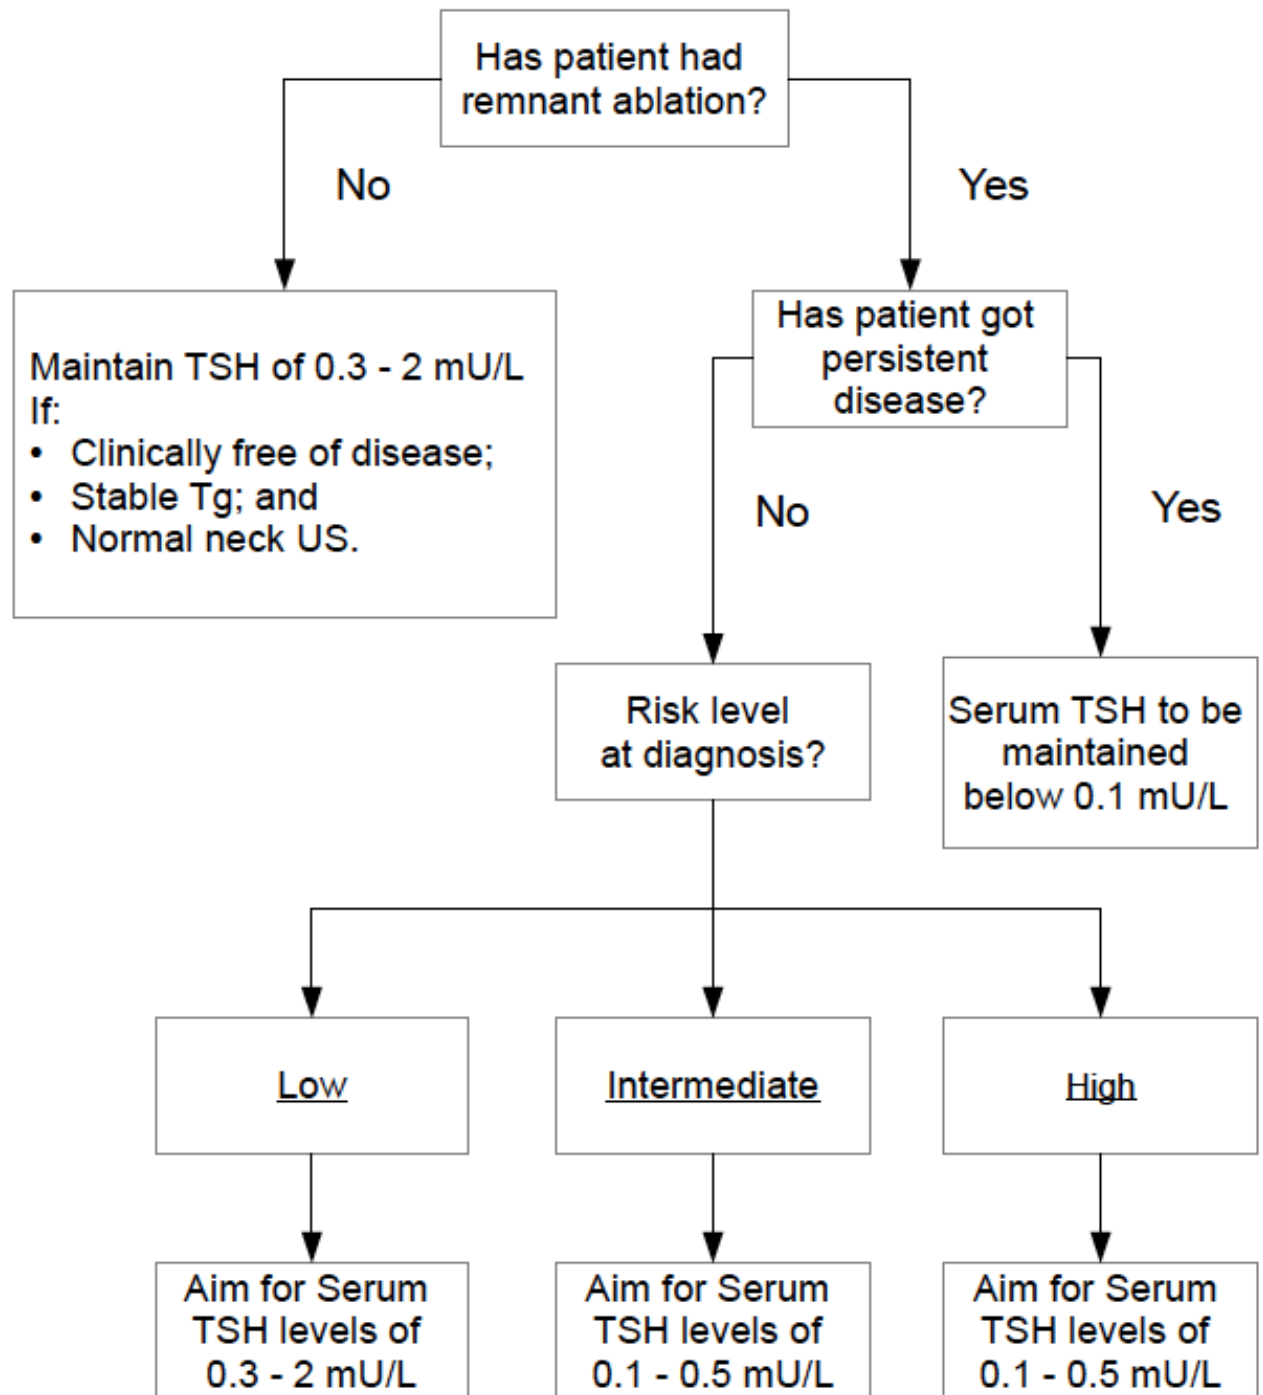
Has patient had remnant ablation?

No

Yes

Maintain TSH of 0.3 - 2 mU/L
If:
• Clinically free of disease;
• Stable Tg; and
• Normal neck US.

Has patient got persistent disease?

No

Yes

Risk level at diagnosis?

Serum TSH to be maintained below 0.1 mU/L

Low

Intermediate

High

Aim for Serum TSH levels of 0.3 - 2 mU/L

Aim for Serum TSH levels of 0.1 - 0.5 mU/L

Aim for Serum TSH levels of 0.1 - 0.5 mU/L